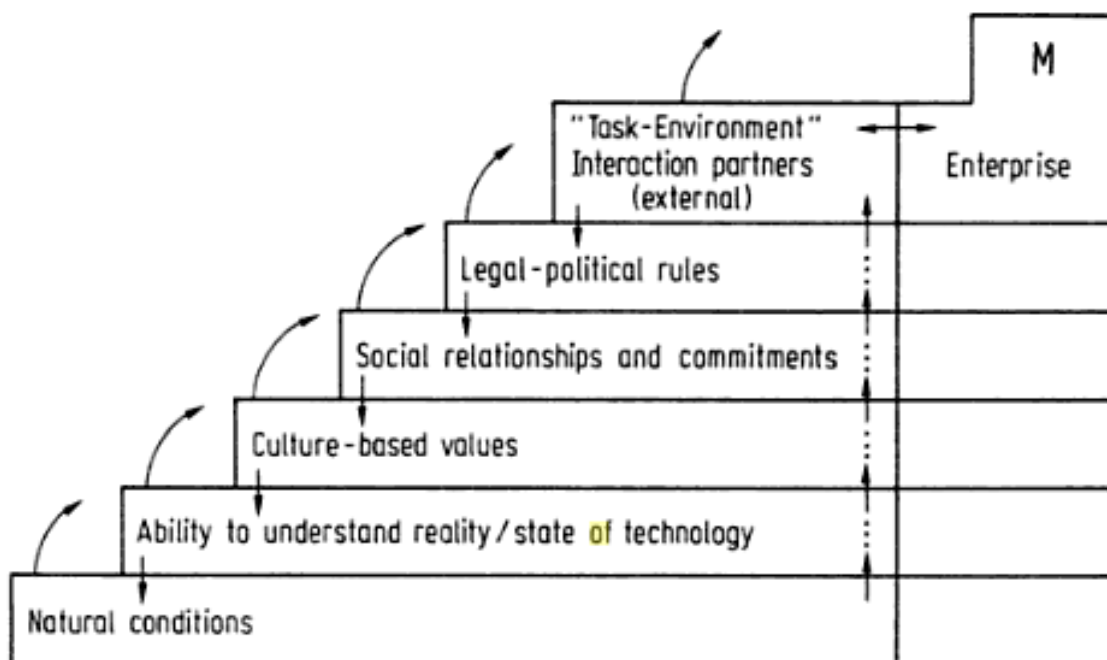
M

"Task-Environment"
Interaction partners
(external)

Enterprise

Legal-political rules

Social relationships and commitments

Culture-based values

Ability to understand reality / state of technology

Natural conditions